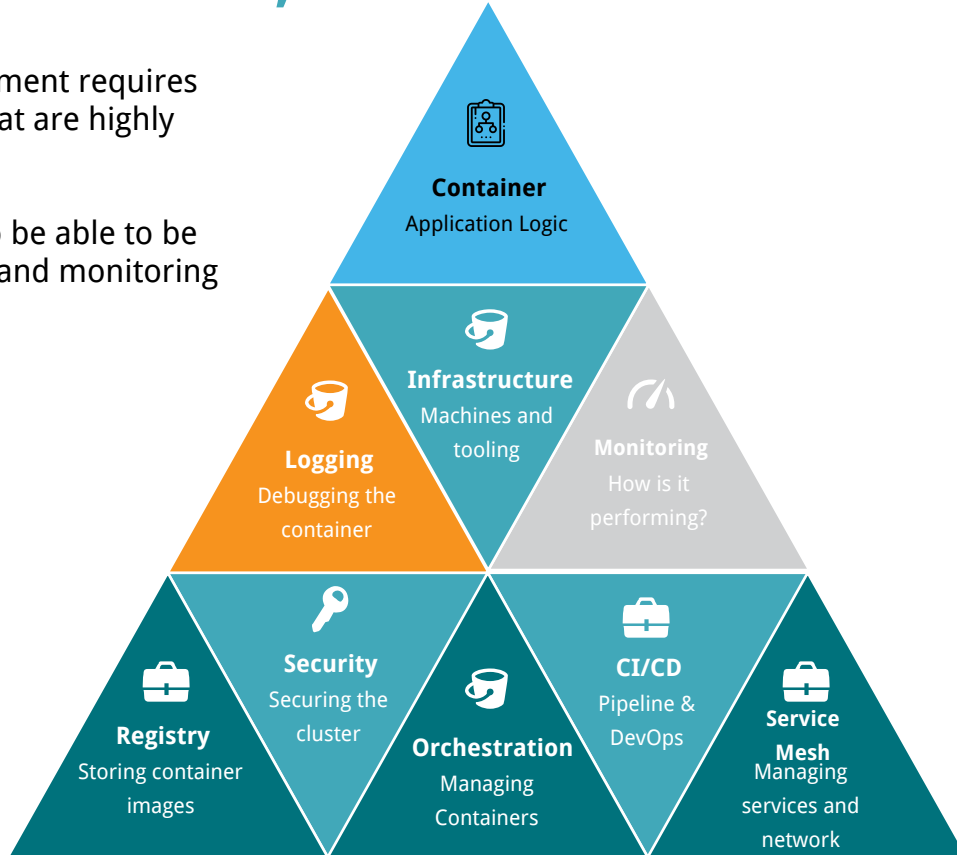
ment requires
at are highly

be able to be
and monitoring

Container
Application Logic

Logging
Debugging the container

Infrastructure
Machines and tooling

Monitoring
How is it performing?

Registry
Storing container images

Security
Securing the cluster

Orchestration
Managing Containers

CI/CD
Pipeline & DevOps

Service Mesh
Managing services and network